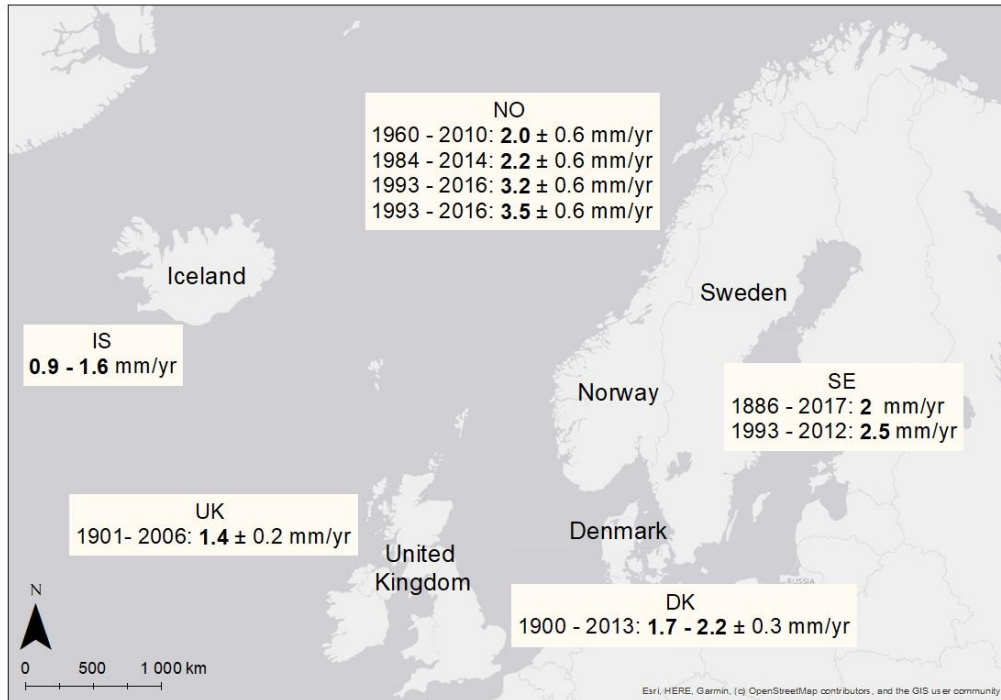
NO
1960 - 2010: **2.0** ± 0.6 mm/yr
1984 - 2014: **2.2** ± 0.6 mm/yr
1993 - 2016: **3.2** ± 0.6 mm/yr
1993 - 2016: **3.5** ± 0.6 mm/yr

Iceland

Sweden

IS
**0.9 - 1.6** mm/yr

Norway

SE
1886 - 2017: **2** mm/yr
1993 - 2012: **2.5** mm/yr

UK
1901- 2006: **1.4** ± 0.2 mm/yr

Denmark

United Kingdom

RUSSIA

DK
1900 - 2013: **1.7 - 2.2** ± 0.3 mm/yr

N

0 500 1 000 km

Esri, HERE, Garmin, (c) OpenStreetMap contributors, and the GIS user community